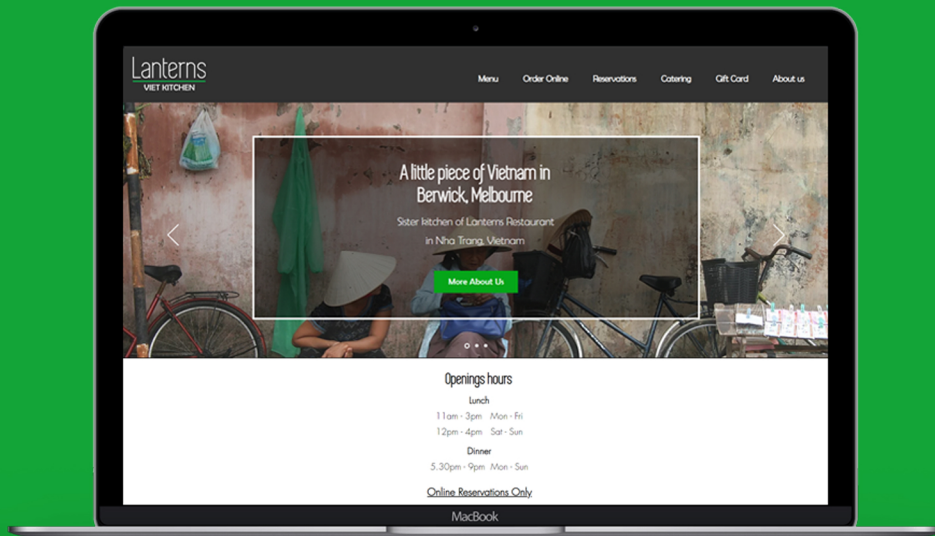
Lanterns
VIET KITCHEN

Menu Order Online Reservations Catering Gift Card About us

A little piece of Vietnam in Berwick, Melbourne

Sister kitchen of Lanterns Restaurant in Nha Trang, Vietnam

More About Us

Openings hours

Lunch
11am - 3pm Mon - Fri
12pm - 4pm Sat - Sun

Dinner
5.30pm - 9pm Mon - Sun

Online Reservations Only

MacBook